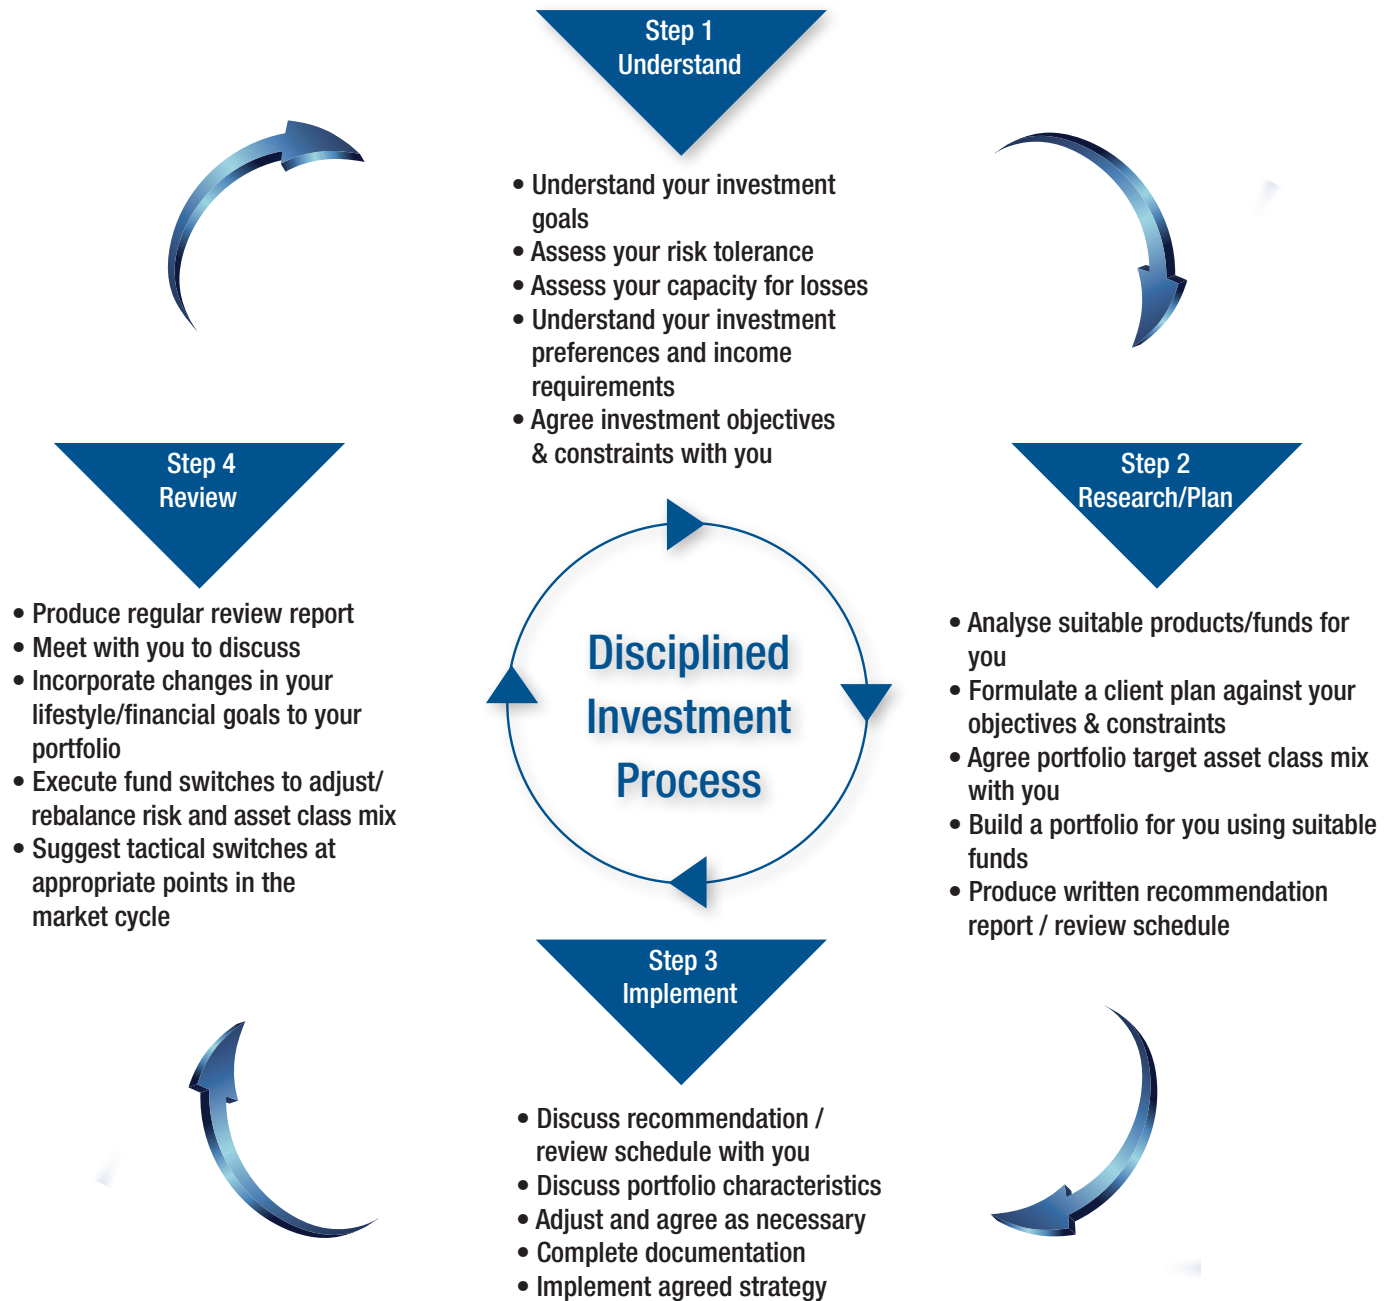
Step 1
Understand

• Understand your investment goals
• Assess your risk tolerance
• Assess your capacity for losses
• Understand your investment preferences and income requirements
• Agree investment objectives & constraints with you

Step 4
Review

• Produce regular review report
• Meet with you to discuss
• Incorporate changes in your lifestyle/financial goals to your portfolio
• Execute fund switches to adjust/ rebalance risk and asset class mix
• Suggest tactical switches at appropriate points in the market cycle

Disciplined Investment Process

Step 2
Research/Plan

• Analyse suitable products/funds for you
• Formulate a client plan against your objectives & constraints
• Agree portfolio target asset class mix with you
• Build a portfolio for you using suitable funds
• Produce written recommendation report / review schedule

Step 3
Implement

• Discuss recommendation / review schedule with you
• Discuss portfolio characteristics
• Adjust and agree as necessary
• Complete documentation
• Implement agreed strategy